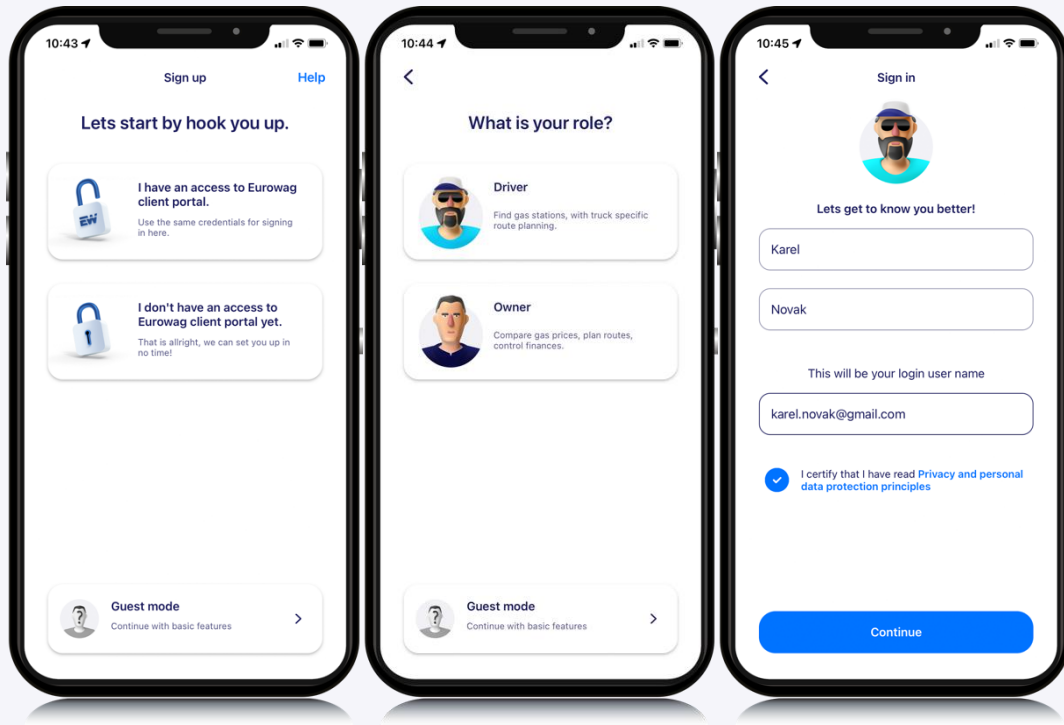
10:43

Sign up

Help

Lets start by hook you up.

EW

I have an access to Eurowag client portal.

Use the same credentials for signing in here.

I don't have an access to Eurowag client portal yet.

That is allright, we can set you up in no time!

Guest mode

Continue with basic features

10:44

What is your role?

Driver

Find gas stations, with truck specific route planning.

Owner

Compare gas prices, plan routes, control finances.

Guest mode

Continue with basic features

10:45

Sign in

Lets get to know you better!

Karel

Novak

This will be your login user name

karel.novak@gmail.com

I certify that I have read Privacy and personal data protection principles

Continue